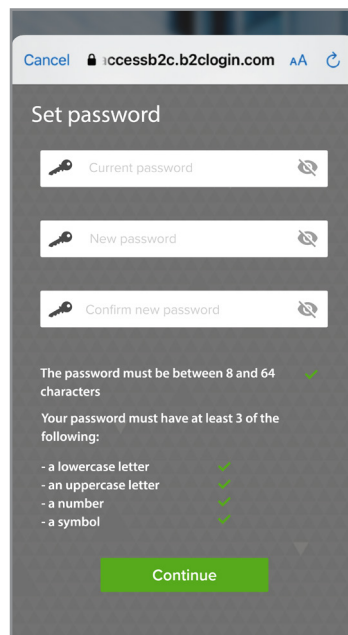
Cancel ccessb2c.b2clogin.com AA

Set password

Current password

New password

Confirm new password

The password must be between 8 and 64 characters

Your password must have at least 3 of the following:

- a lowercase letter
- an uppercase letter
- a number
- a symbol

Continue